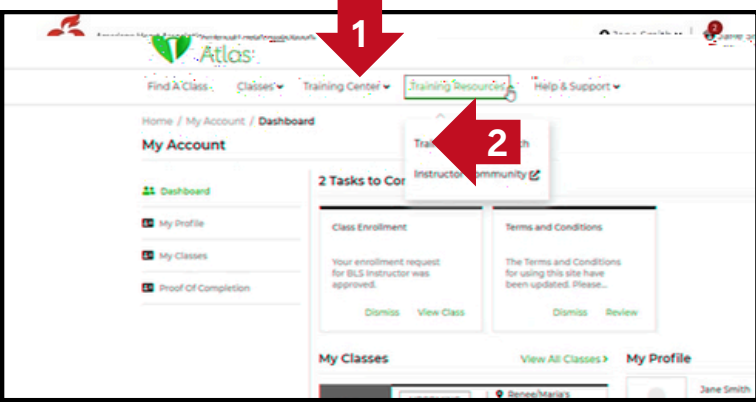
Atlas

1

Jane Smith

Find A Class Classes Training Center Training Resources Help & Support

Home / My Account / Dashboard

My Account

2

Tra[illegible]

Instructor Community

Dashboard

My Profile

My Classes

Proof Of Completion

2 Tasks to Co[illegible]

Class Enrollment

Your enrollment request for BLS Instructor was approved.

Dismiss View Class

Terms and Conditions

The Terms and Conditions for using this site have been updated. Please...

Dismiss Review

My Classes

View All Classes

My Profile

Jane Smith

Renee/Maria's